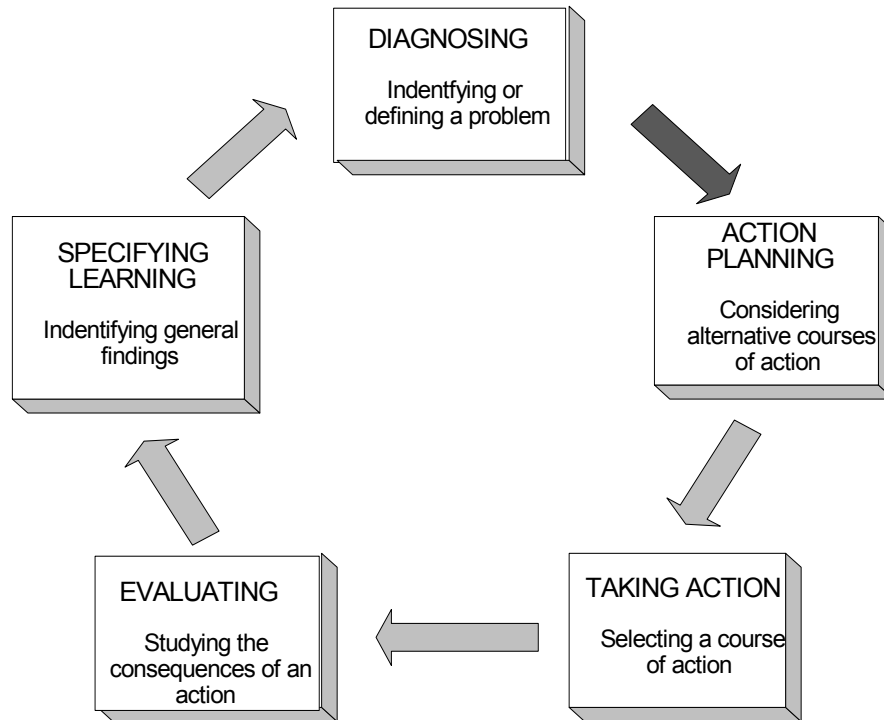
DIAGNOSING

Indentfying or defining a problem

ACTION PLANNING

Considering alternative courses of action

TAKING ACTION

Selecting a course of action

EVALUATING

Studying the consequences of an action

SPECIFYING LEARNING

Indentifying general findings